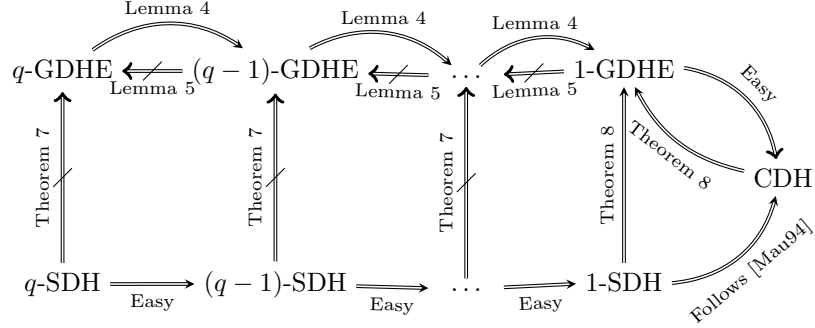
Lemma 4
Lemma 4
Lemma 4
$q$-GDHE
Lemma 5
$(q-1)$-GDHE
Lemma 5
$\dots$
Lemma 5
1-GDHE
Easy
Theorem 7
Theorem 7
Theorem 7
Theorem 8
Theorem 8
CDH
$q$-SDH
Easy
$(q-1)$-SDH
Easy
$\dots$
Easy
1-SDH
Follows [Mau94]